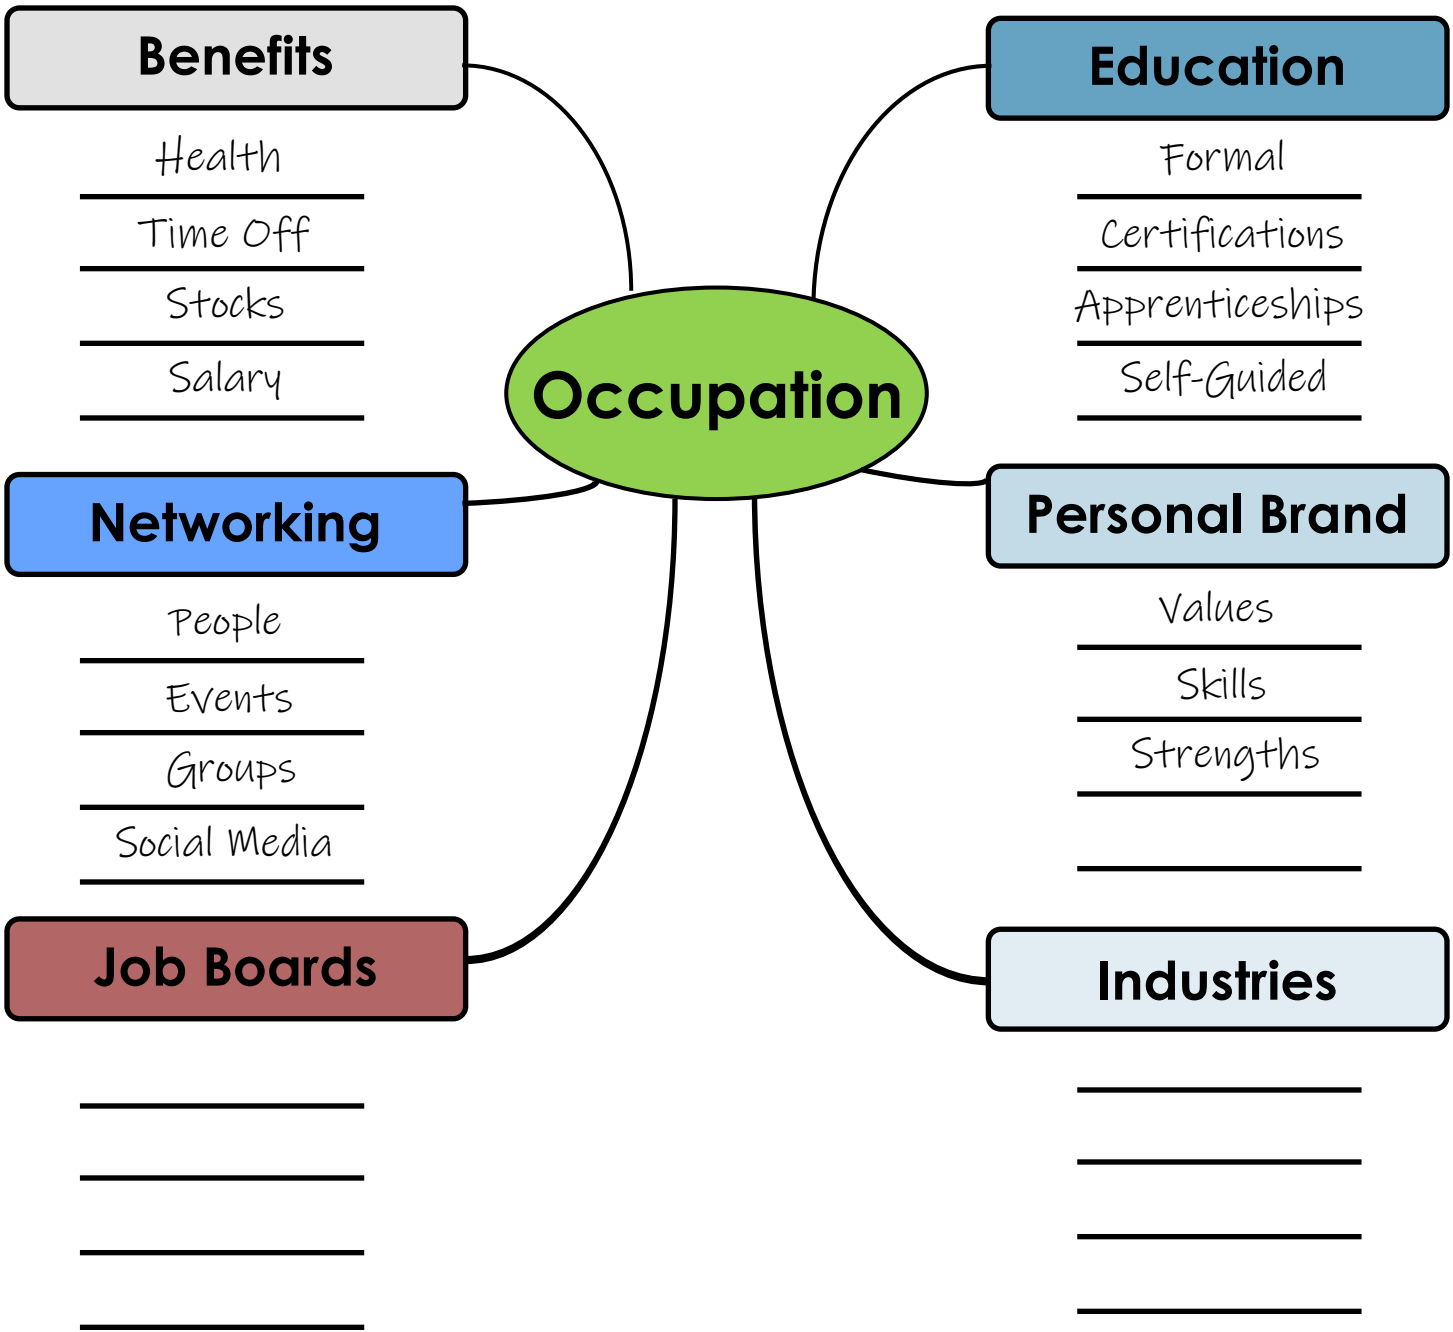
Benefits

Health

Time Off

Stocks

Salary

Education

Formal

Certifications

Apprenticeships

Self-Guided

Occupation

Networking

People

Events

Groups

Social Media

Personal Brand

Values

Skills

Strengths

Job Boards

Industries